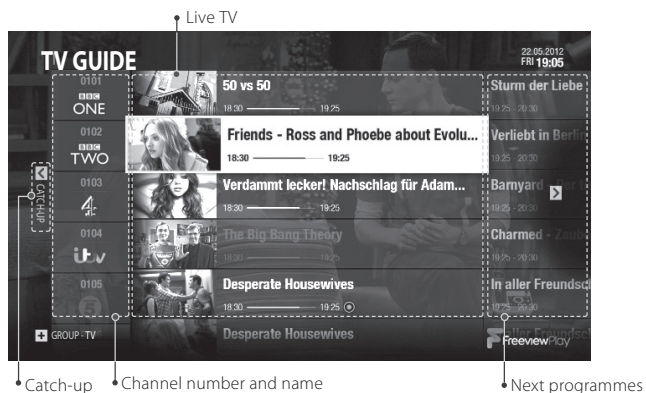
Live TV

TV GUIDE

22.05.2012
FRI 19:05

0101
BBC ONE
50 vs 50
18:30 19:25
Sturm der Liebe
19:25 - 20:30

0102
BBC TWO
Friends - Ross and Phoebe about Evolu...
18:30 19:25
Verliebt in Berlin
19:25 - 20:30

0103
4
Verdammt lecker! Nachschlag für Adam...
18:30 19:25
Barnyard
19:25 - 20:30

0104
itv
The Big Bang Theory
Charmed - Zaub
19:25 - 20:30

0105
Desperate Housewives
18:30 19:25
In aller Freundsch
19:25 - 20:30

Desperate Housewives

CATCH-UP

GROUP : TV

FreeviewPlay

Catch-up

Channel number and name

Next programmes